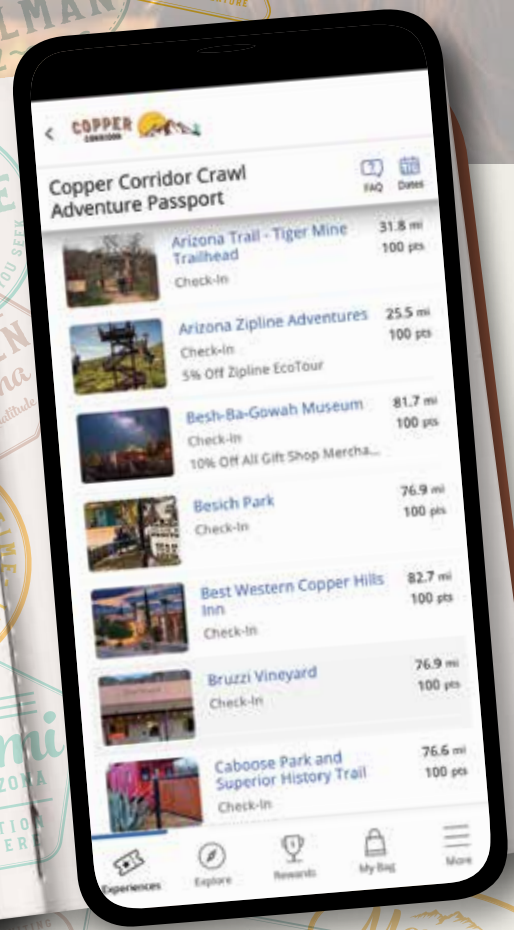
COPPER CORRIDOR

Copper Corridor Crawl Adventure Passport

FAQ Dates

Arizona Trail - Tiger Mine Trailhead
Check-In
31.8 mi
100 pts

Arizona Zipline Adventures
Check-In
5% Off Zipline EcoTour
25.5 mi
100 pts

Besh-Ba-Gowah Museum
Check-In
10% Off All Gift Shop Mercha...
81.7 mi
100 pts

Besich Park
Check-In
76.9 mi
100 pts

Best Western Copper Hills Inn
Check-In
82.7 mi
100 pts

Bruzzi Vineyard
Check-In
76.9 mi
100 pts

Caboose Park and Superior History Trail
Check-In
76.6 mi
100 pts

Experiences Explore Rewards My Bag More